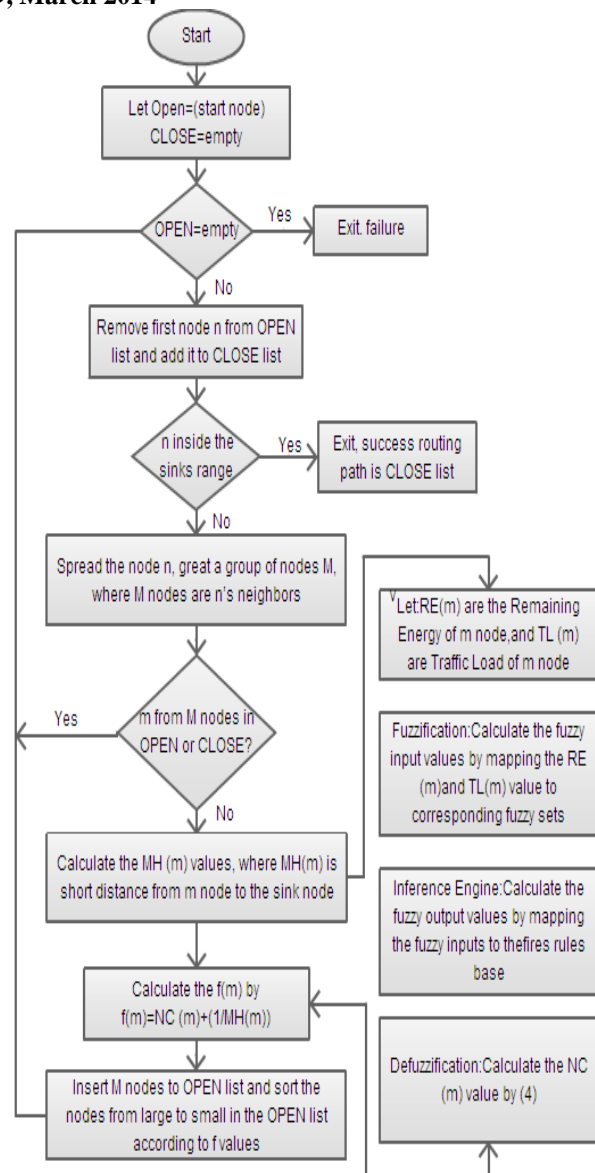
, March 2014

Start

Let Open=(start node) CLOSE=empty

OPEN=empty

Yes

Exit. failure

No

Remove first node n from OPEN list and add it to CLOSE list

n inside the sinks range

Yes

Exit, success routing path is CLOSE list

No

Spread the node n, great a group of nodes M, where M nodes are n's neighbors

Let:RE(m) are the Remaining Energy of m node,and TL (m) are Traffic Load of m node

Yes

m from M nodes in OPEN or CLOSE?

No

Fuzzification:Calculate the fuzzy input values by mapping the RE (m)and TL(m) value to corresponding fuzzy sets

Calculate the MH (m) values, where MH(m) is short distance from m node to the sink node

Inference Engine:Calculate the fuzzy output values by mapping the fuzzy inputs to thefires rules base

Calculate the f(m) by f(m)=NC (m)+(1/MH(m))

Defuzzification:Calculate the NC (m) value by (4)

Insert M nodes to OPEN list and sort the nodes from large to small in the OPEN list according to f values